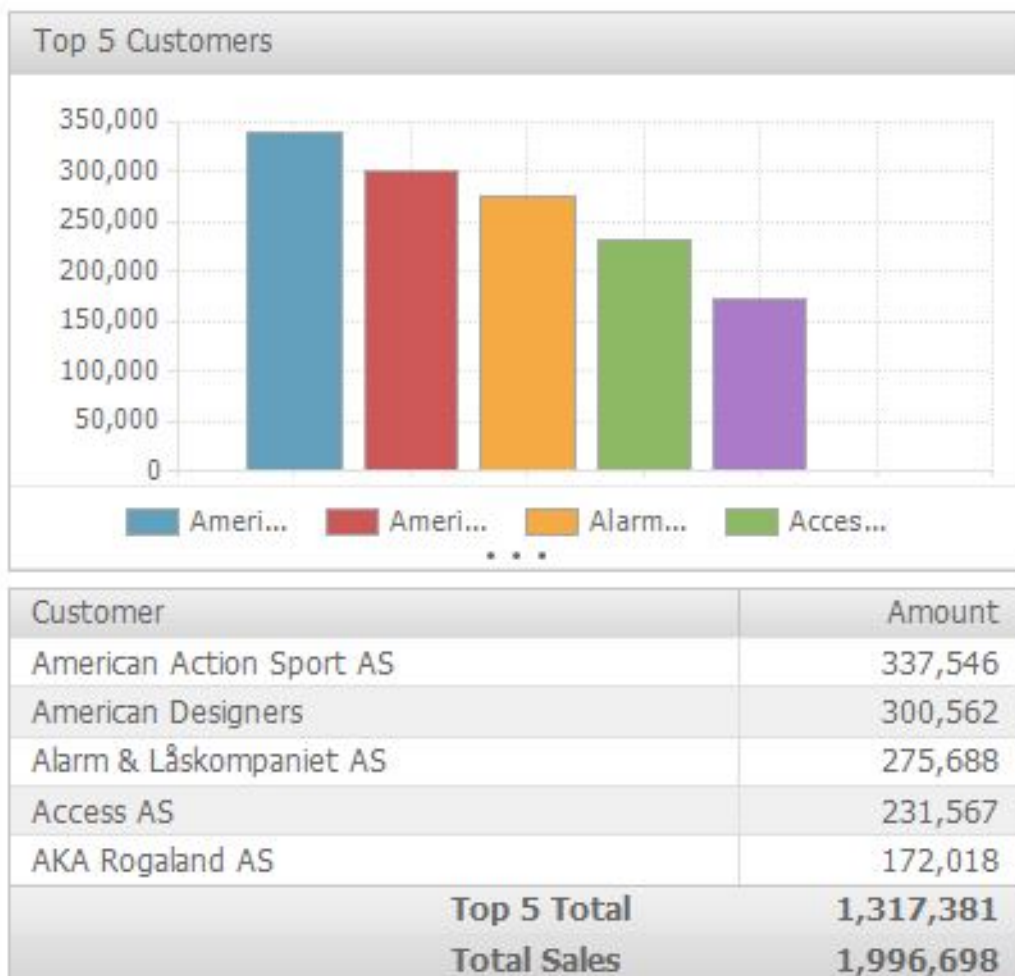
Top 5 Customers

350,000
300,000
250,000
200,000
150,000
100,000
50,000
0

Ameri... Ameri... Alarm... Acces...

| Customer | Amount |
|---|---|
| American Action Sport AS | 337,546 |
| American Designers | 300,562 |
| Alarm & Låskompaniet AS | 275,688 |
| Access AS | 231,567 |
| AKA Rogaland AS | 172,018 |
| **Top 5 Total** | **1,317,381** |
| **Total Sales** | **1,996,698** |